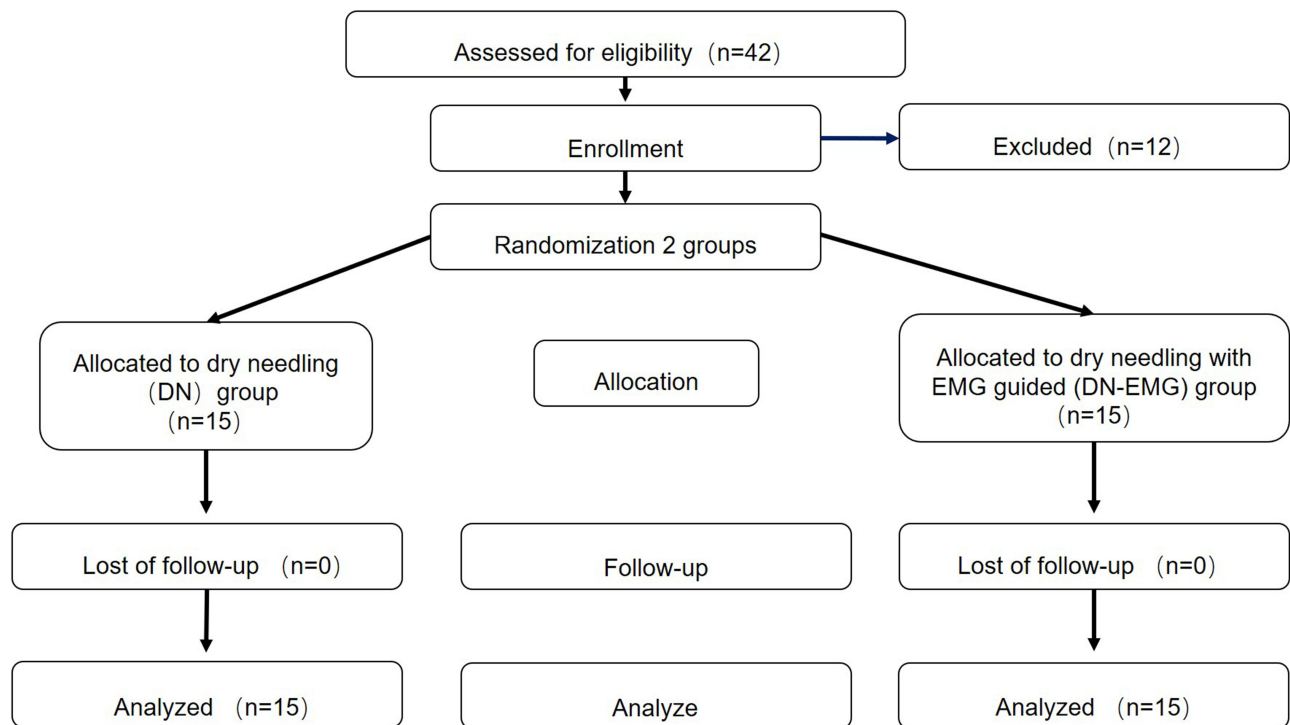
Assessed for eligibility（n=42）

Enrollment

Excluded（n=12）

Randomization 2 groups

Allocated to dry needling（DN）group（n=15）

Allocation

Allocated to dry needling with EMG guided (DN-EMG) group（n=15）

Lost of follow-up （n=0）

Follow-up

Lost of follow-up （n=0）

Analyzed （n=15）

Analyze

Analyzed （n=15）